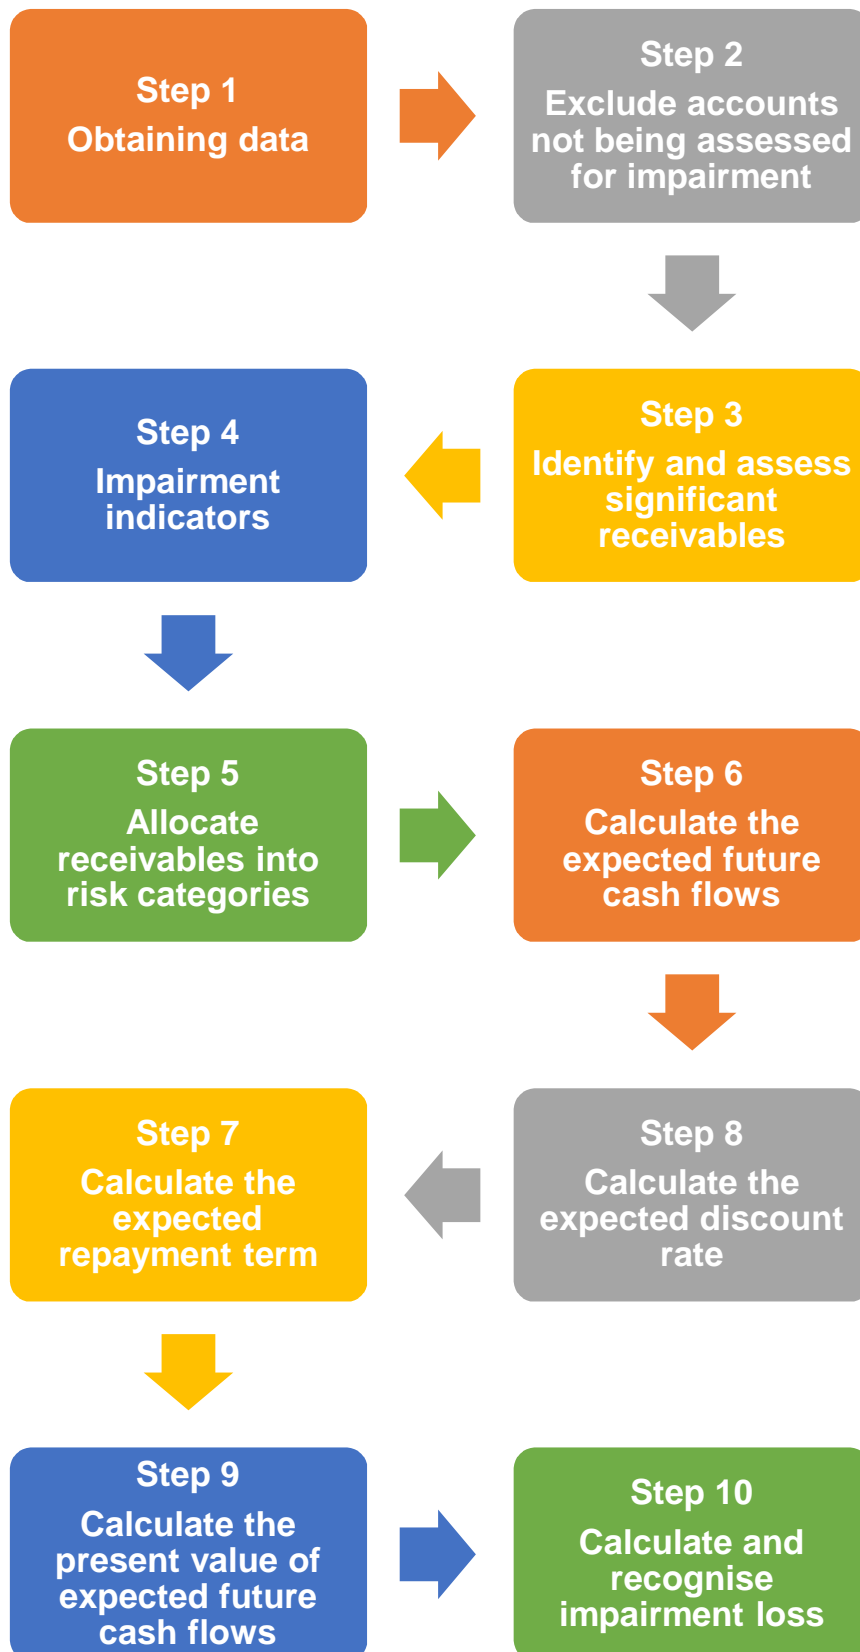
Step 1
Obtaining data

Step 2
Exclude accounts not being assessed for impairment

Step 3
Identify and assess significant receivables

Step 4
Impairment indicators

Step 5
Allocate receivables into risk categories

Step 6
Calculate the expected future cash flows

Step 8
Calculate the expected discount rate

Step 7
Calculate the expected repayment term

Step 9
Calculate the present value of expected future cash flows

Step 10
Calculate and recognise impairment loss